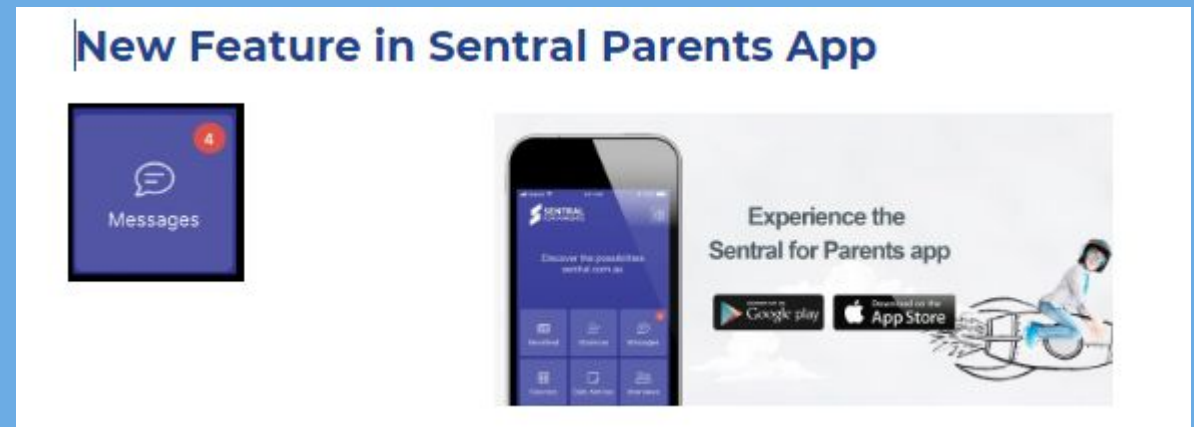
New Feature in Sentral Parents App

4
Messages

SENTRAL FOR PARENTS

Discover the possibilities sentral.com.au

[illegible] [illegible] Messages
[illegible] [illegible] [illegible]

Experience the Sentral for Parents app

GET IT ON Google play
Download on the App Store